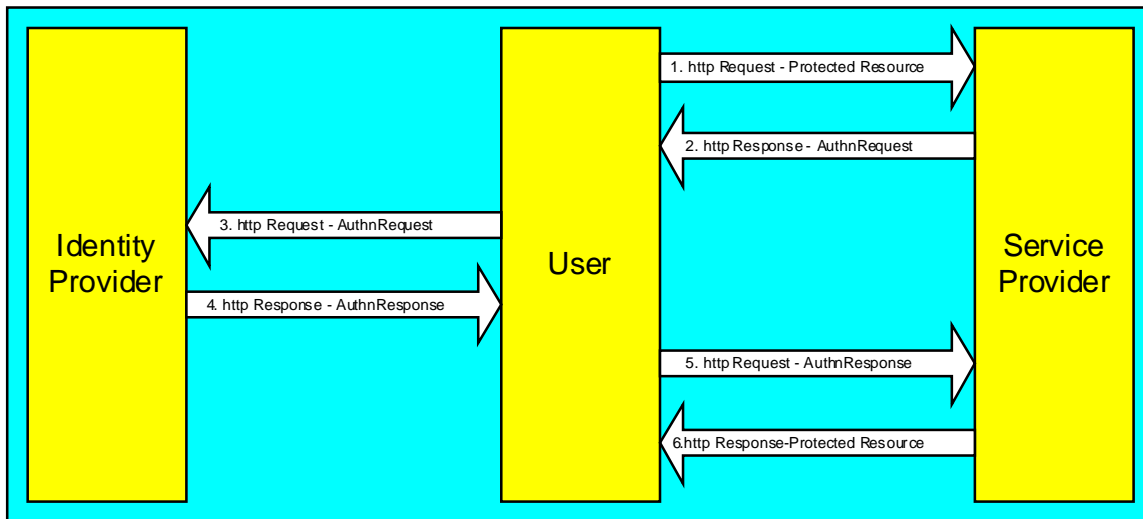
Identity Provider

User

Service Provider

1. http Request - Protected Resource

2. http Response - AuthnRequest

3. http Request - AuthnRequest

4. http Response - AuthnResponse

5. http Request - AuthnResponse

6.http Response-Protected Resource